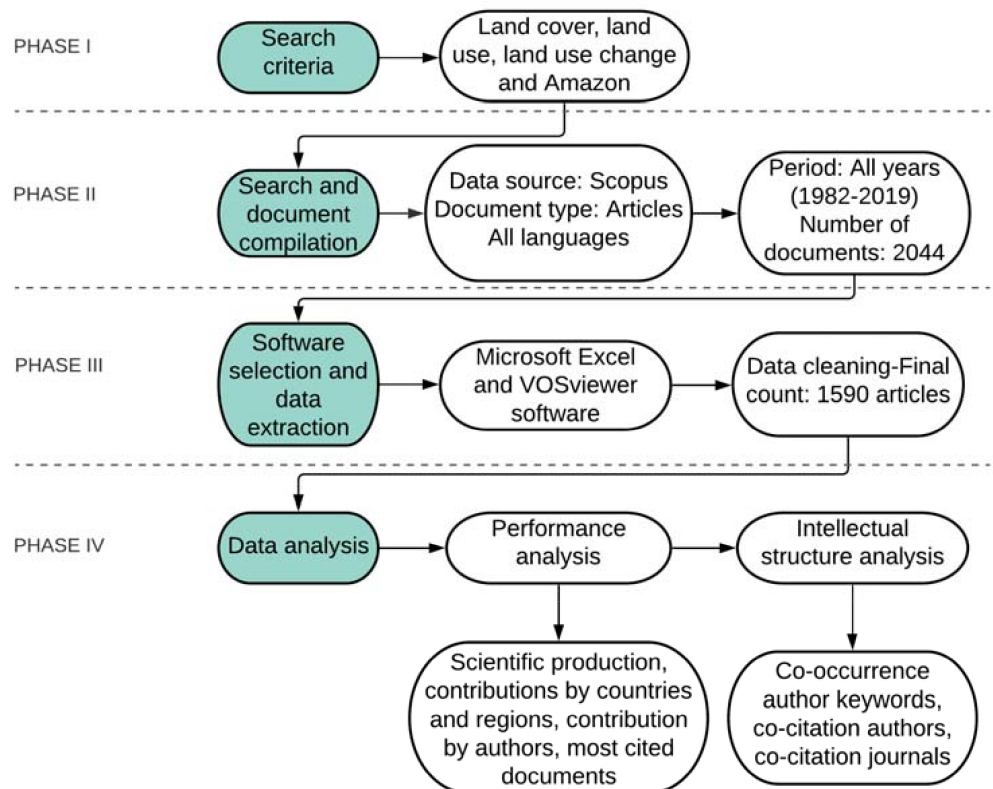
PHASE I

Search criteria

Land cover, land use, land use change and Amazon

PHASE II

Search and document compilation

Data source: Scopus
Document type: Articles
All languages

Period: All years (1982-2019)
Number of documents: 2044

PHASE III

Software selection and data extraction

Microsoft Excel and VOSviewer software

Data cleaning-Final count: 1590 articles

PHASE IV

Data analysis

Performance analysis

Intellectual structure analysis

Scientific production, contributions by countries and regions, contribution by authors, most cited documents

Co-occurrence author keywords, co-citation authors, co-citation journals